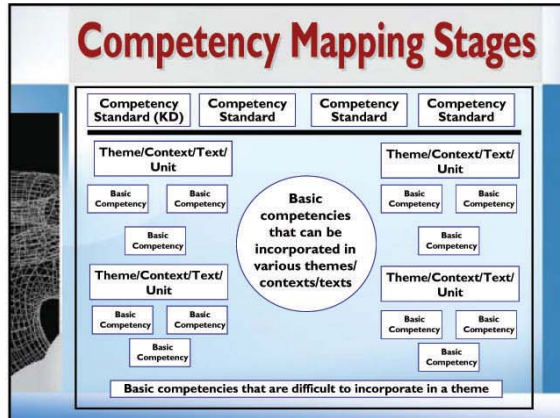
Competency Mapping Stages

Competency Standard (KD)

Competency Standard

Competency Standard

Competency Standard

Theme/Context/Text/ Unit

Basic Competency

Basic Competency

Basic Competency

Theme/Context/Text/ Unit

Basic Competency

Basic Competency

Basic Competency

Basic competencies that can be incorporated in various themes/ contexts/texts

Theme/Context/Text/ Unit

Basic Competency

Basic Competency

Basic Competency

Theme/Context/Text/ Unit

Basic Competency

Basic Competency

Basic Competency

Basic competencies that are difficult to incorporate in a theme